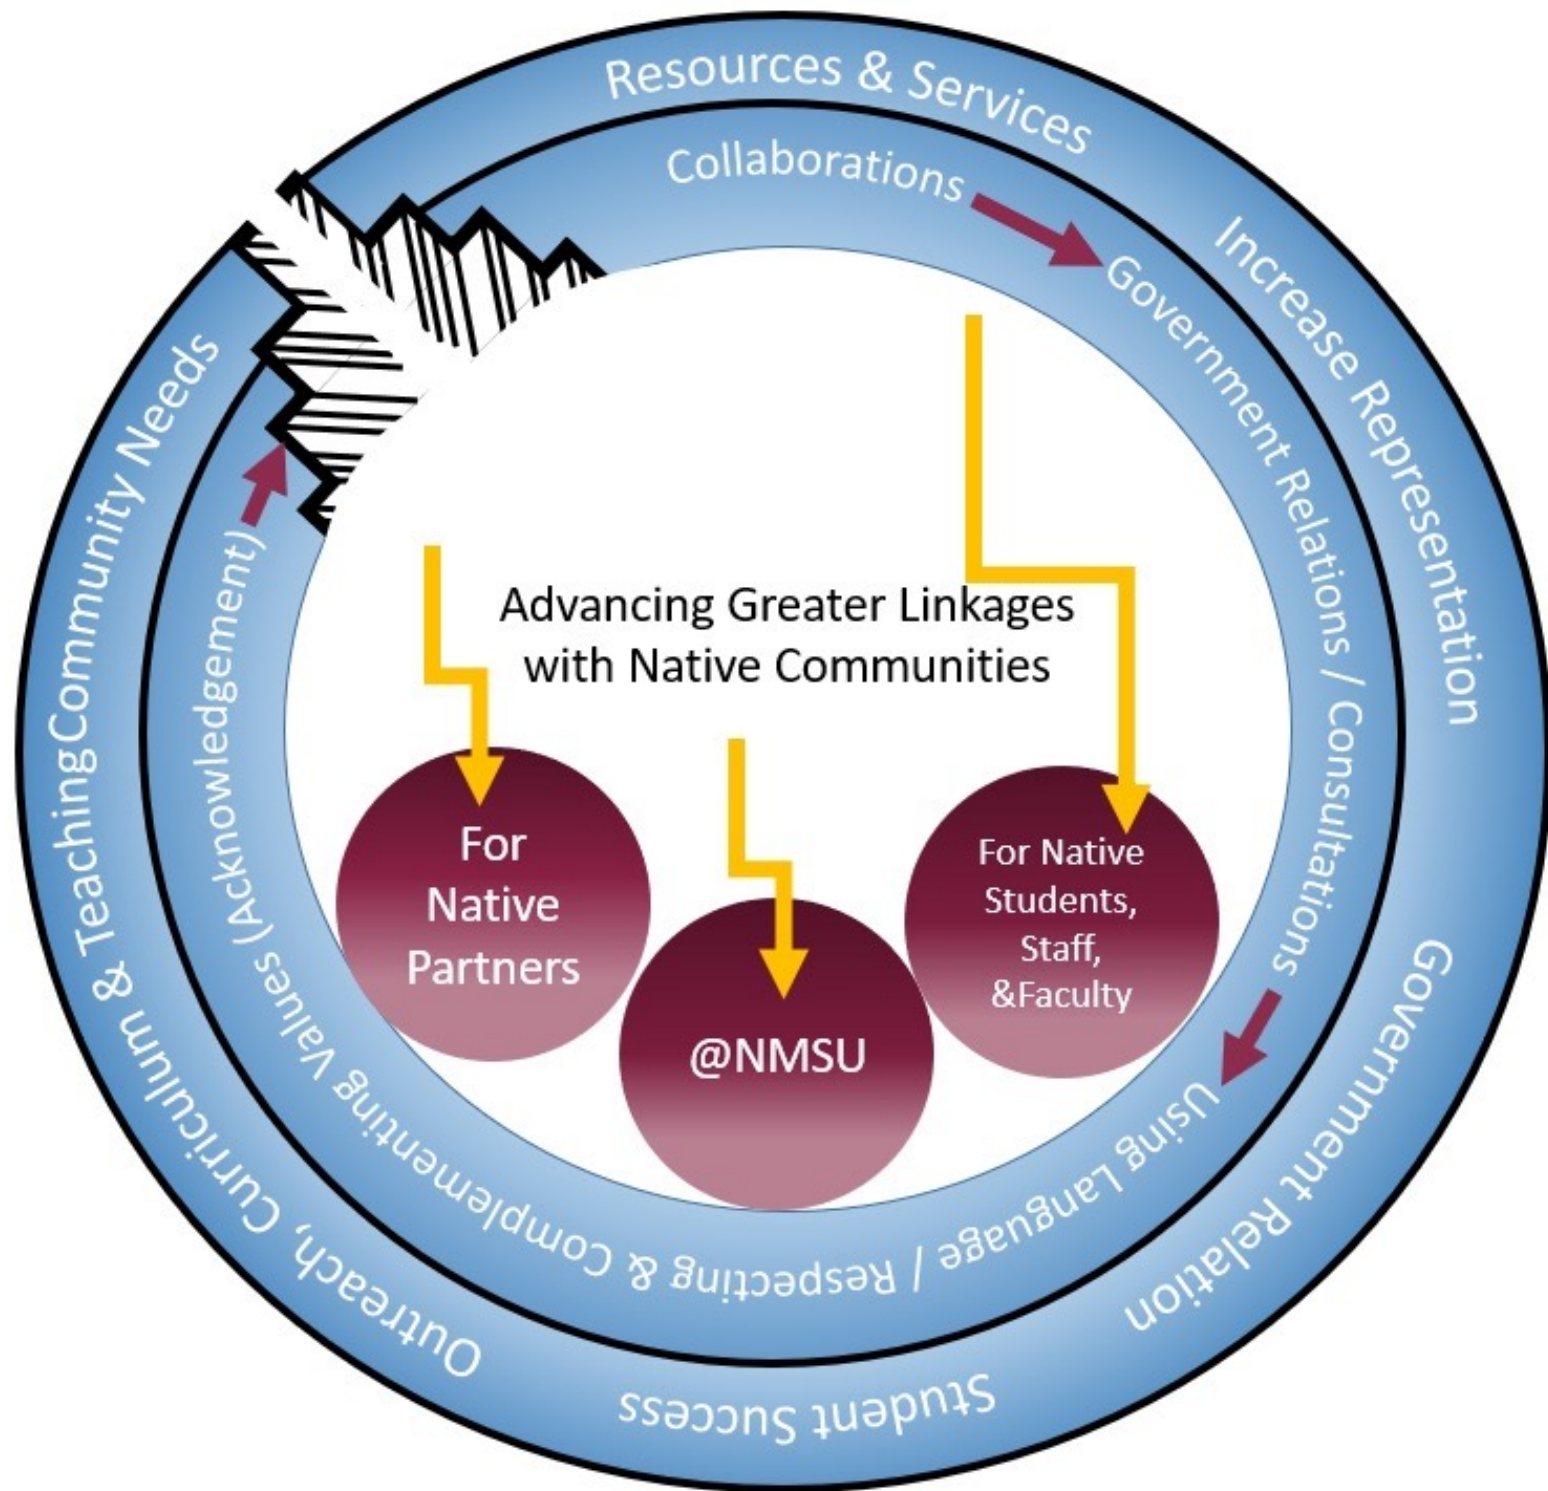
Resources & Services
Increase Representation
Governmment Relation
Student Success
Outreach, Curriculum & TeachingCommunity Needs

Collaborations
Government Relations / Consultations
Using Language / Respecting & Complementing Values (Acknowledgement)

Advancing Greater Linkages with Native Communities

For Native Partners

@NMSU

For Native Students, Staff, &Faculty